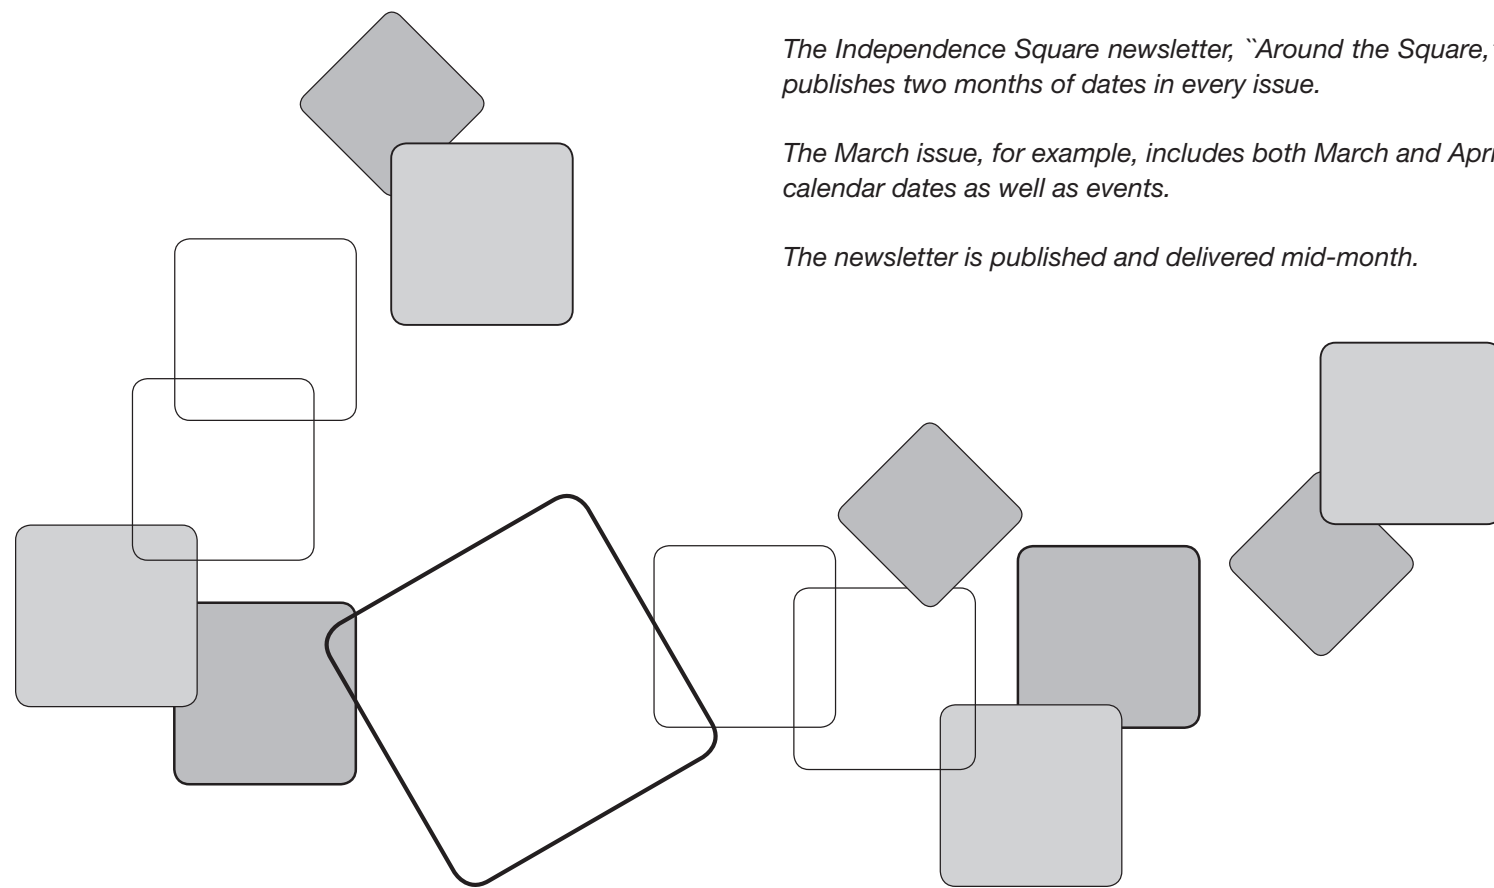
*The Independence Square newsletter, ``Around the Square,'' publishes two months of dates in every issue.*

*The March issue, for example, includes both March and Apri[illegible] calendar dates as well as events.*

*The newsletter is published and delivered mid-month.*